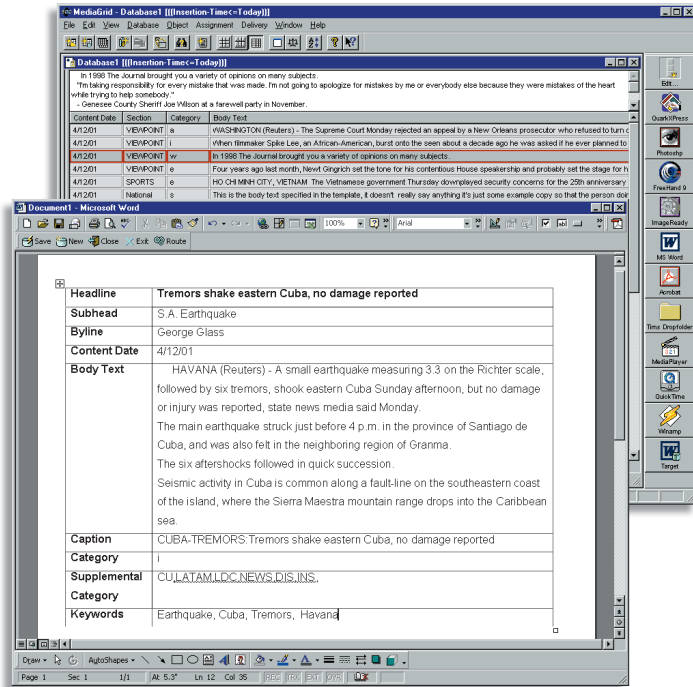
MediaGrid - Database1 [{(Insertion-Time<=Today)}]
File Edit View Database Object Assignment Delivery Window Help

Database1 [{(Insertion-Time<=Today)}]

In 1998 The Journal brought you a variety of opinions on many subjects.
"I'm taking responsibility for every mistake that was made. I'm not going to apologize for mistakes by me or everybody else because they were mistakes of the heart while trying to help somebody."
- Genesee County Sheriff Joe Wilson at a farewell party in November.

| Content Date | Section | Category | Body Text |
|---|---|---|---|
| 4/12/01 | VIEWPOINT | a | WASHINGTON (Reuters) - The Supreme Court Monday rejected an appeal by a New Orleans prosecutor who refused to turn c |
| 4/12/01 | VIEWPOINT | i | When filmmaker Spike Lee, an African-American, burst onto the seen about a decade ago he was asked if he ever planned to |
| 4/12/01 | VIEWPOINT | w | In 1998 The Journal brought you a variety of opinions on many subjects. |
| 4/12/01 | VIEWPOINT | e | Four years ago last month, Newt Gingrich set the tone for his contentious House speakership and probably set the stage for h |
| 4/12/01 | SPORTS | e | HO CHI MINH CITY, VIETNAM The Vietnamese government Thursday downplayed security concerns for the 25th anniversary |
| 4/12/01 | National | s | This is the body text specified in the template, it doesn't really say anything it's just some example copy so that the person doi |

Edit...
QuarkXPress
Photoshp
FreeHand 9
ImageReady
MS Word
Acrobat
Tims Dropfolder
MediaPlayer
QuickTime
Winamp
Target

Document1 - Microsoft Word
100% Arial
Save New Close Exit Route

| Headline | Tremors shake eastern Cuba, no damage reported |
|---|---|
| Subhead | S.A. Earthquake |
| Byline | George Glass |
| Content Date | 4/12/01 |
| Body Text | HAVANA (Reuters) - A small earthquake measuring 3.3 on the Richter scale, followed by six tremors, shook eastern Cuba Sunday afternoon, but no damage or injury was reported, state news media said Monday. The main earthquake struck just before 4 p.m. in the province of Santiago de Cuba, and was also felt in the neighboring region of Granma. The six aftershocks followed in quick succession. Seismic activity in Cuba is common along a fault-line on the southeastern coast of the island, where the Sierra Maestra mountain range drops into the Caribbean sea. |
| Caption | CUBA-TREMORS:Tremors shake eastern Cuba, no damage reported |
| Category | i |
| Supplemental Category | CU,LATAM,LDC,NEWS,DIS,INS, |
| Keywords | Earthquake, Cuba, Tremors, Havana |

Draw AutoShapes
Page 1 Sec 1 1/1 At 5.3" Ln 12 Col 35 REC TRK EXT OVR